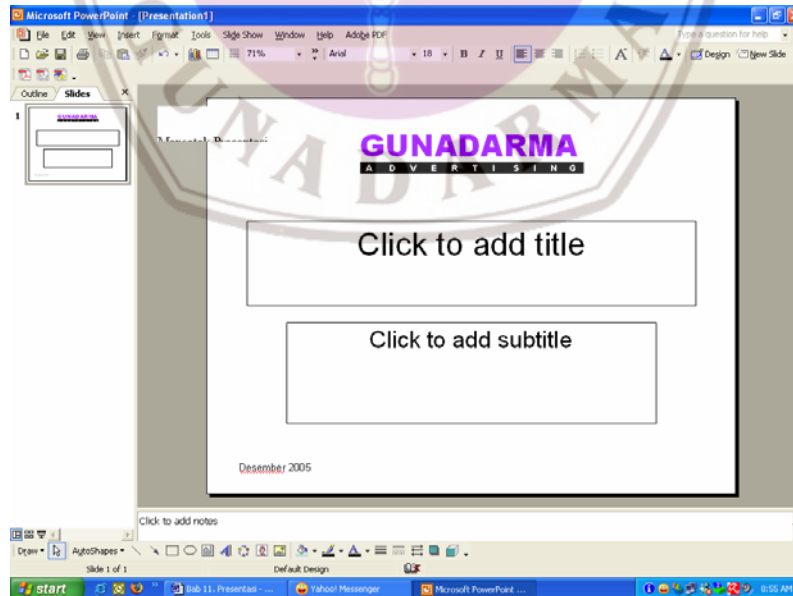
Microsoft PowerPoint - [Presentation1]

File Edit View Insert Format Tools Slide Show Window Help Adobe PDF

Type a question for help

71%

Arial

18

B I U

Design New Slide

Outline Slides

1

GUNADARMA

Menyetak Presentasi

GUNADARMA

A D V E R T I S I N G

Click to add title

Click to add subtitle

Desember 2005

Click to add notes

Draw AutoShapes

Slide 1 of 1

Default Design

start

Bab 11. Presentasi - ...

Yahoo! Messenger

Microsoft PowerPoint ...

8:55 AM